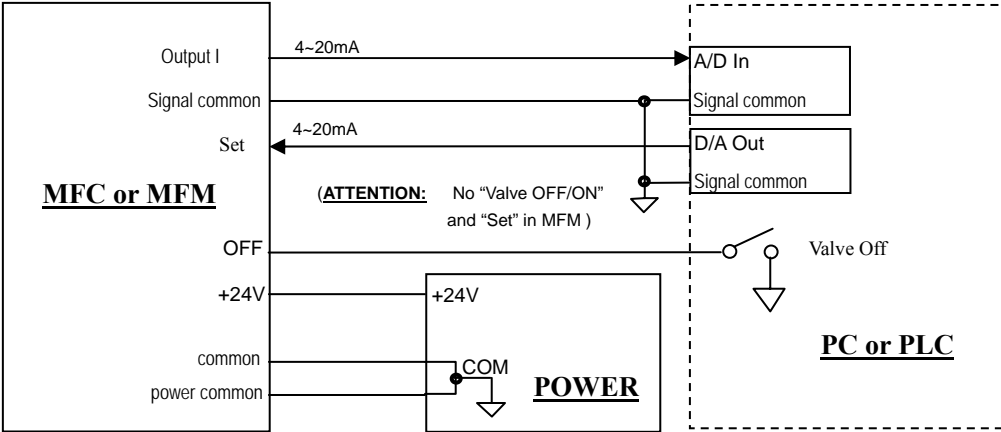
Output I
4~20mA
A/D In
Signal common
Signal common
Set
4~20mA
D/A Out
Signal common
MFC or MFM
(ATTENTION: No "Valve OFF/ON" and "Set" in MFM )
OFF
Valve Off
+24V
+24V
common
COM
power common
POWER
PC or PLC